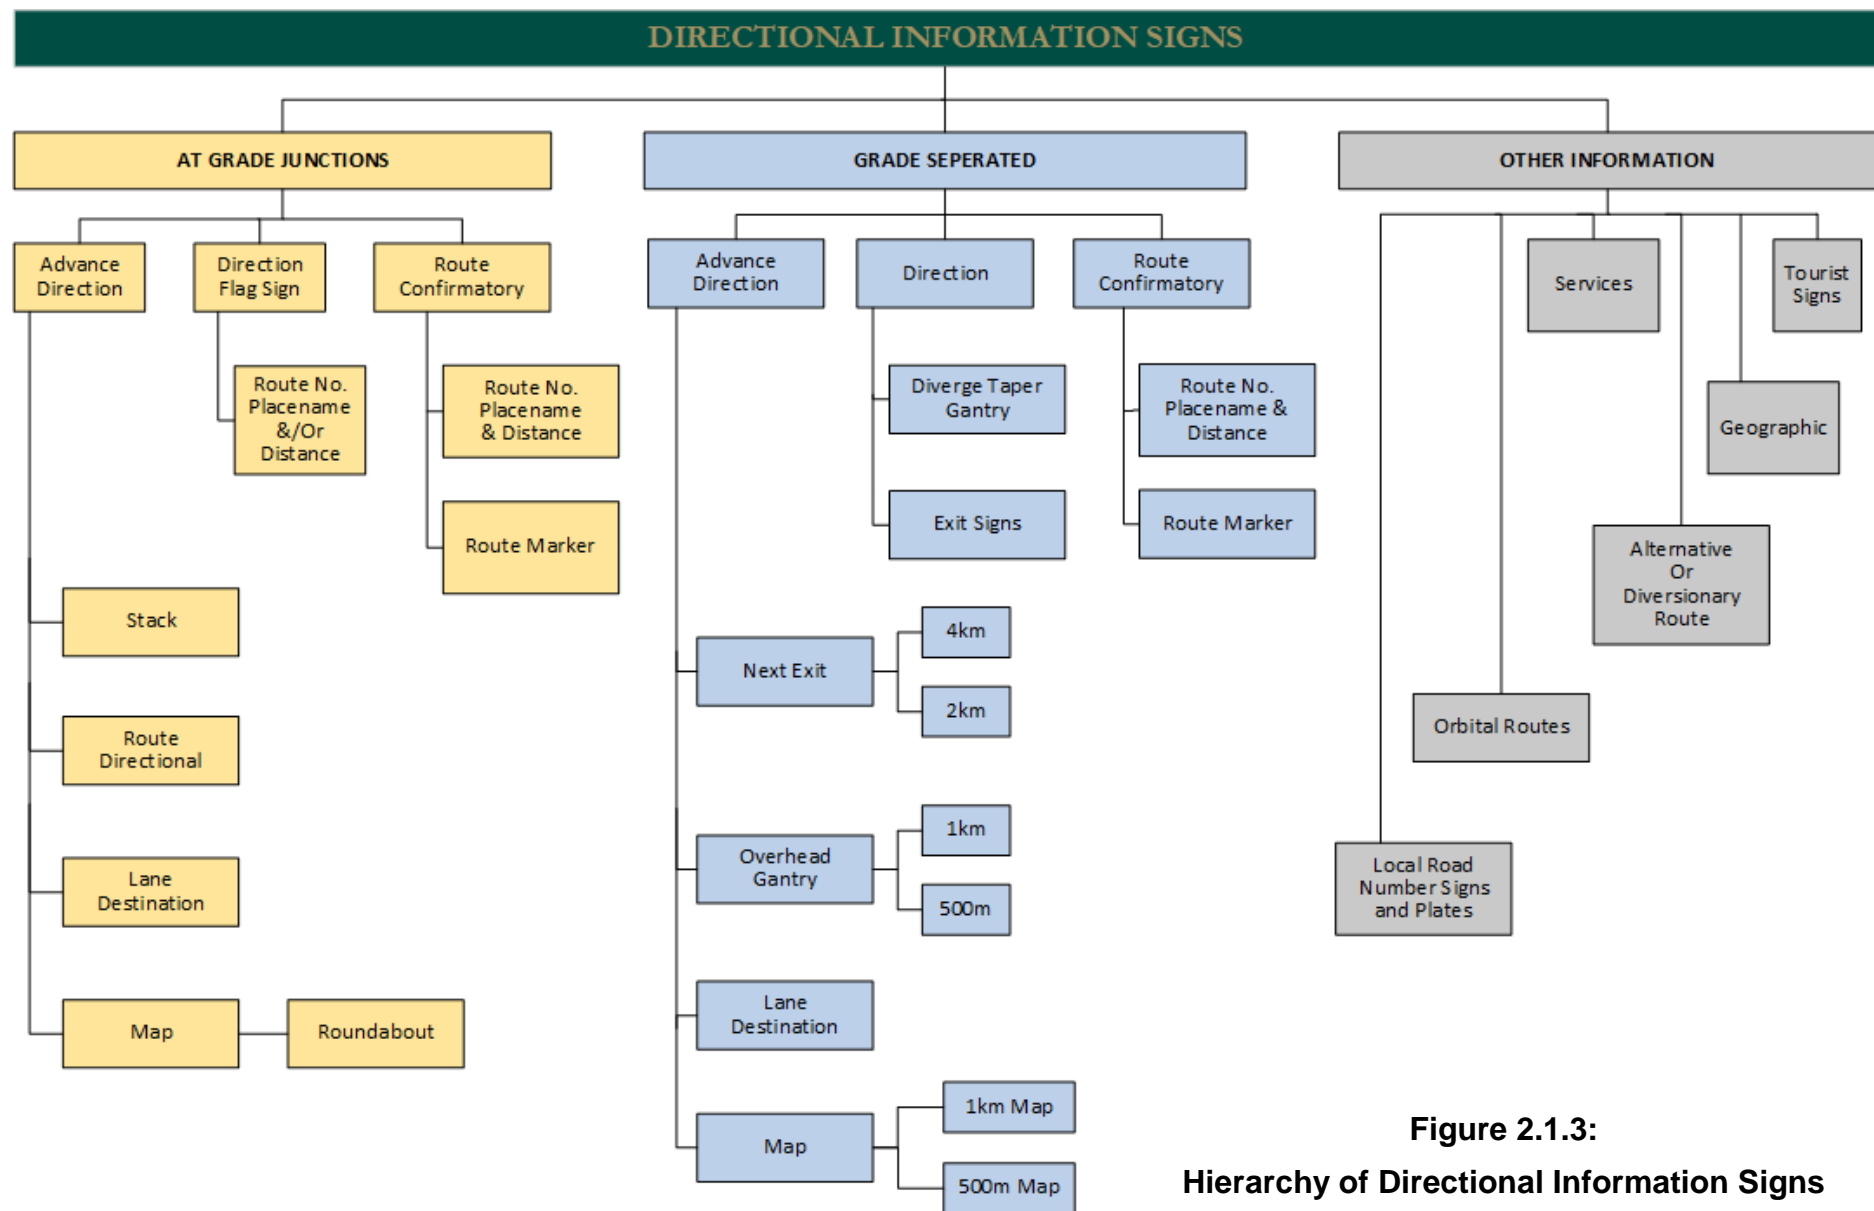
DIRECTIONAL INFORMATION SIGNS

AT GRADE JUNCTIONS

Advance Direction

Direction Flag Sign

Route Confirmatory

Route No. Placename &/Or Distance

Route No. Placename & Distance

Route Marker

Stack

Route Directional

Lane Destination

Map

Roundabout

GRADE SEPERATED

Advance Direction

Direction

Route Confirmatory

Diverge Taper Gantry

Exit Signs

Route No. Placename & Distance

Route Marker

Next Exit

4km

2km

Overhead Gantry

1km

500m

Lane Destination

Map

1km Map

500m Map

OTHER INFORMATION

Services

Tourist Signs

Geographic

Alternative Or Diversionary Route

Orbital Routes

Local Road Number Signs and Plates

Figure 2.1.3:
Hierarchy of Directional Information Signs